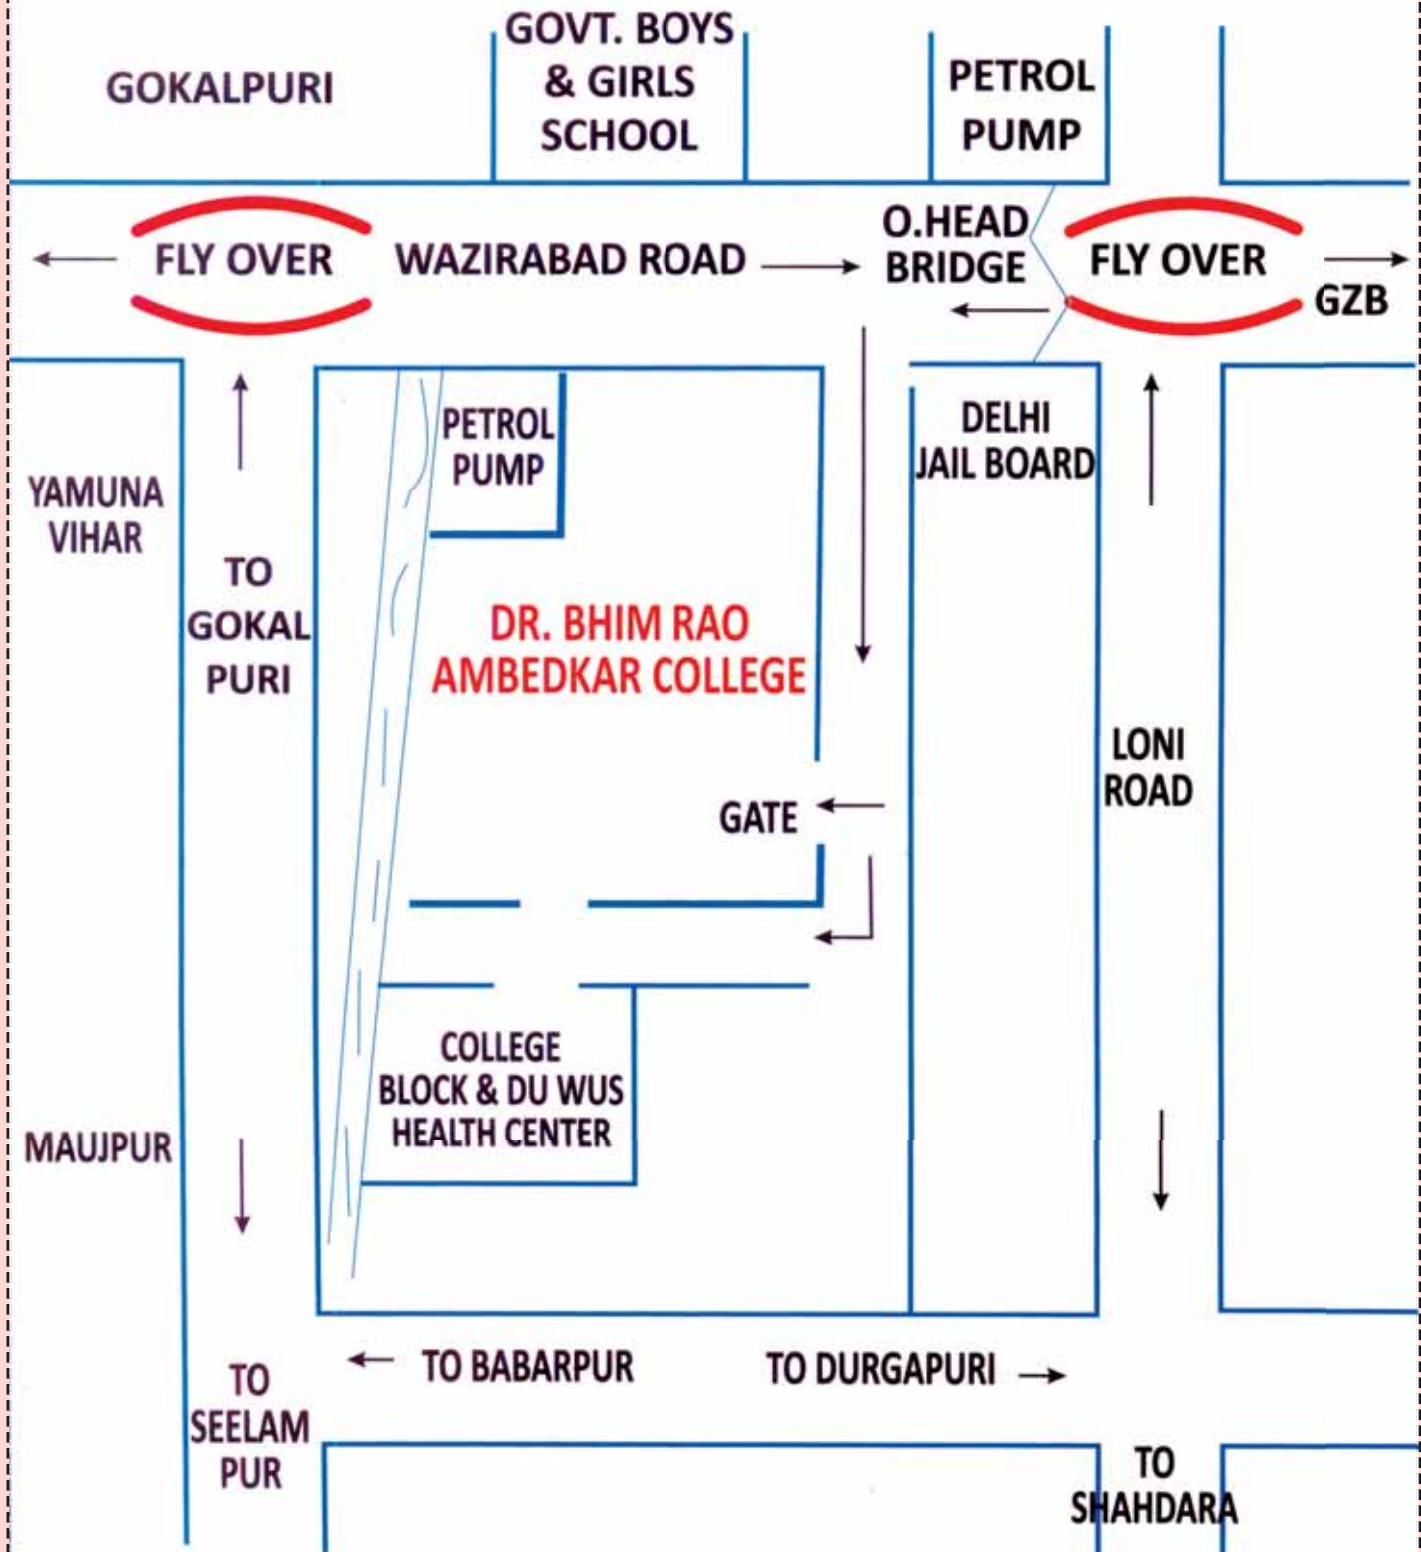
GOKALPURI

GOVT. BOYS & GIRLS SCHOOL

PETROL PUMP

FLY OVER

WAZIRABAD ROAD

O.HEAD BRIDGE

FLY OVER

GZB

YAMUNA VIHAR

TO GOKAL PURI

PETROL PUMP

DR. BHIM RAO AMBEDKAR COLLEGE

DELHI JAIL BOARD

LONI ROAD

GATE

COLLEGE BLOCK & DU WUS HEALTH CENTER

MAUJPUR

TO BABARPUR

TO DURGAPURI

TO SEELAM PUR

TO SHAHDARA